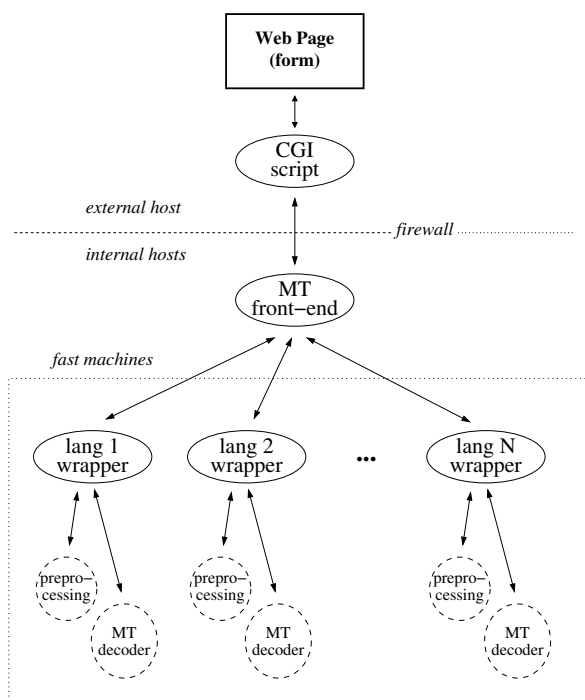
Web Page (form)

CGI script

external host

firewall

internal hosts

MT front−end

fast machines

lang 1 wrapper

lang 2 wrapper

•••

lang N wrapper

preprocessing

MT decoder

preprocessing

MT decoder

preprocessing

MT decoder